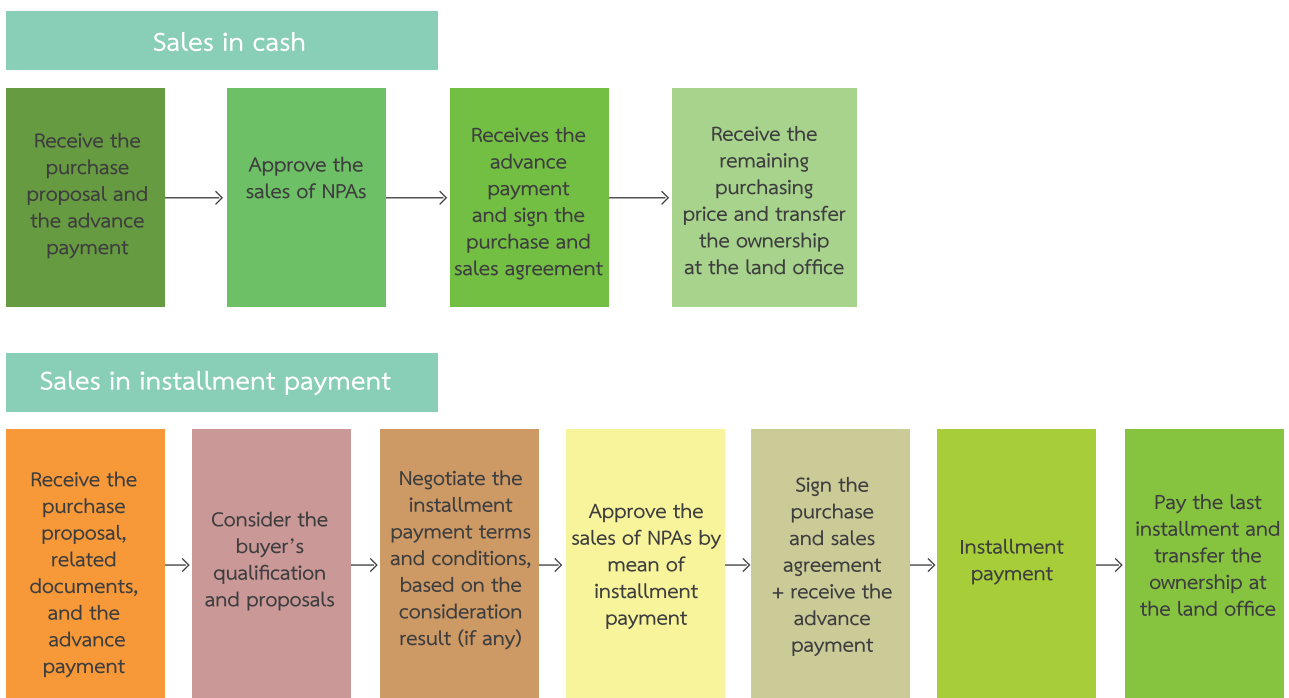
Sales in cash

Receive the purchase proposal and the advance payment

Approve the sales of NPAs

Receives the advance payment and sign the purchase and sales agreement

Receive the remaining purchasing price and transfer the ownership at the land office

Sales in installment payment

Receive the purchase proposal, related documents, and the advance payment

Consider the buyer's qualification and proposals

Negotiate the installment payment terms and conditions, based on the consideration result (if any)

Approve the sales of NPAs by mean of installment payment

Sign the purchase and sales agreement + receive the advance payment

Installment payment

Pay the last installment and transfer the ownership at the land office